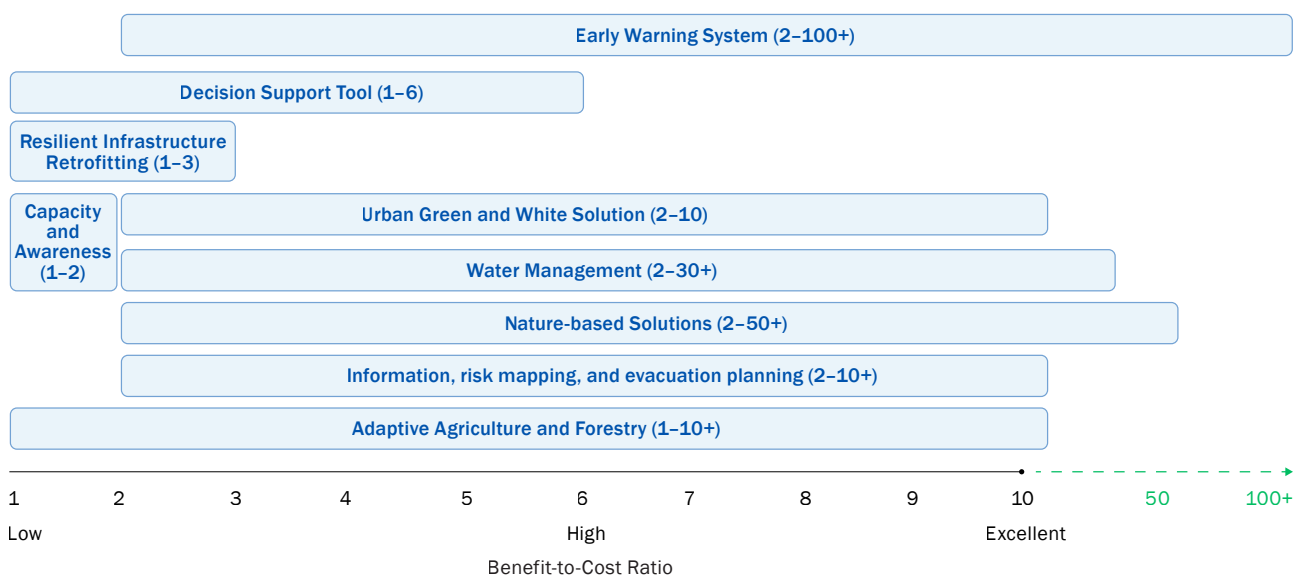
Early Warning System (2–100+)

Decision Support Tool (1–6)

Resilient Infrastructure Retrofitting (1–3)

Capacity and Awareness (1–2)

Urban Green and White Solution (2–10)

Water Management (2–30+)

Nature-based Solutions (2–50+)

Information, risk mapping, and evacuation planning (2–10+)

Adaptive Agriculture and Forestry (1–10+)

1 2 3 4 5 6 7 8 9 10 50 100+

Low High Excellent

Benefit-to-Cost Ratio